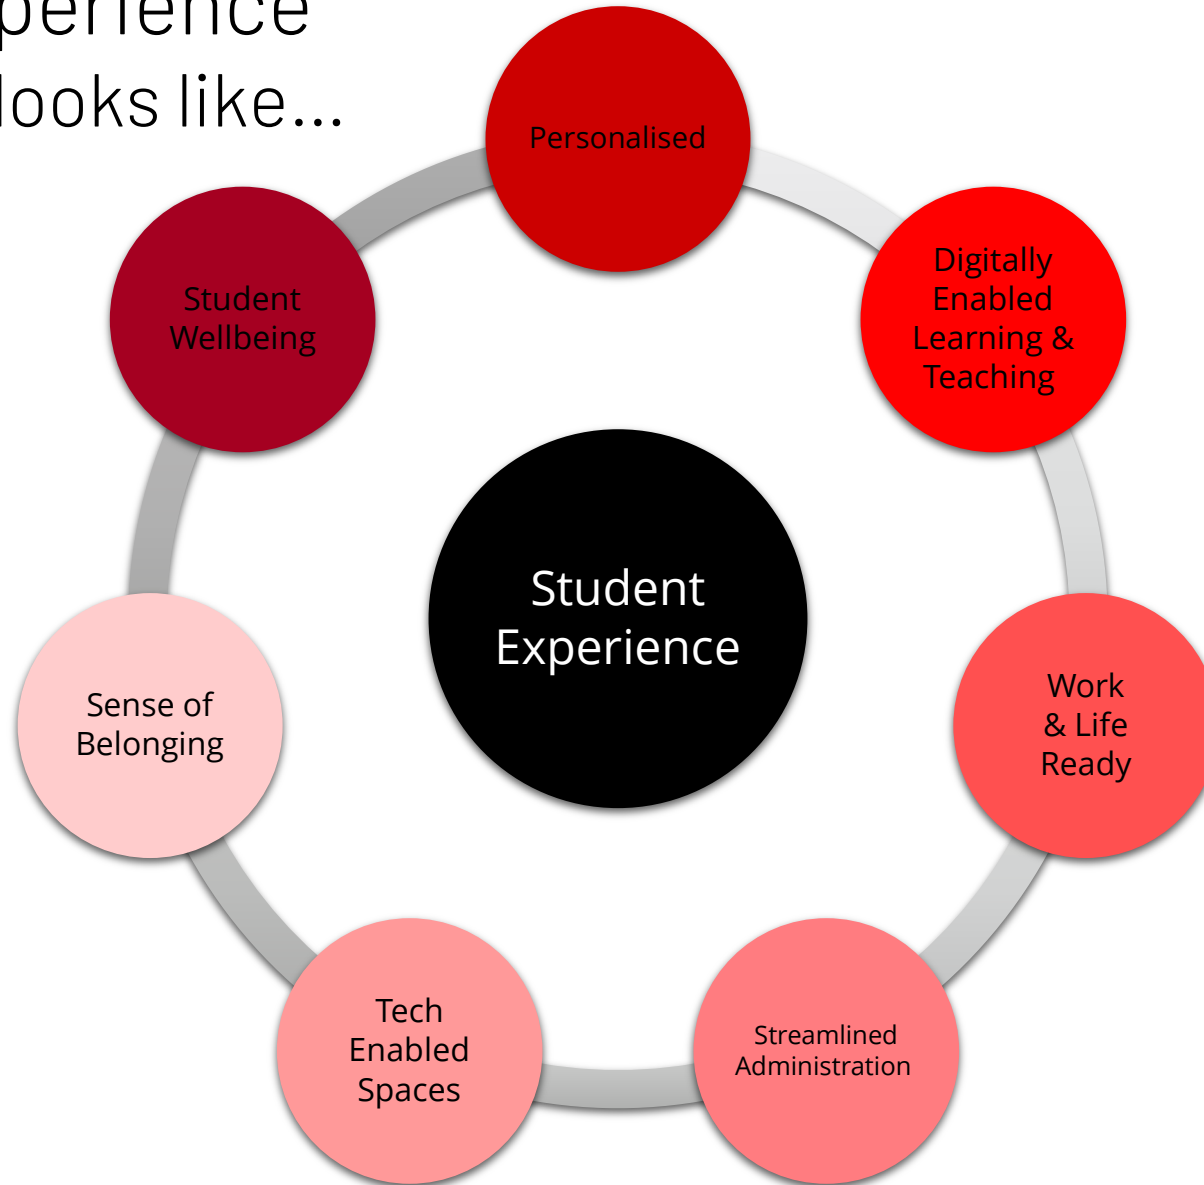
perience
looks like...

Personalised

Digitally Enabled Learning & Teaching

Work & Life Ready

Streamlined Administration

Tech Enabled Spaces

Sense of Belonging

Student Wellbeing

Student Experience